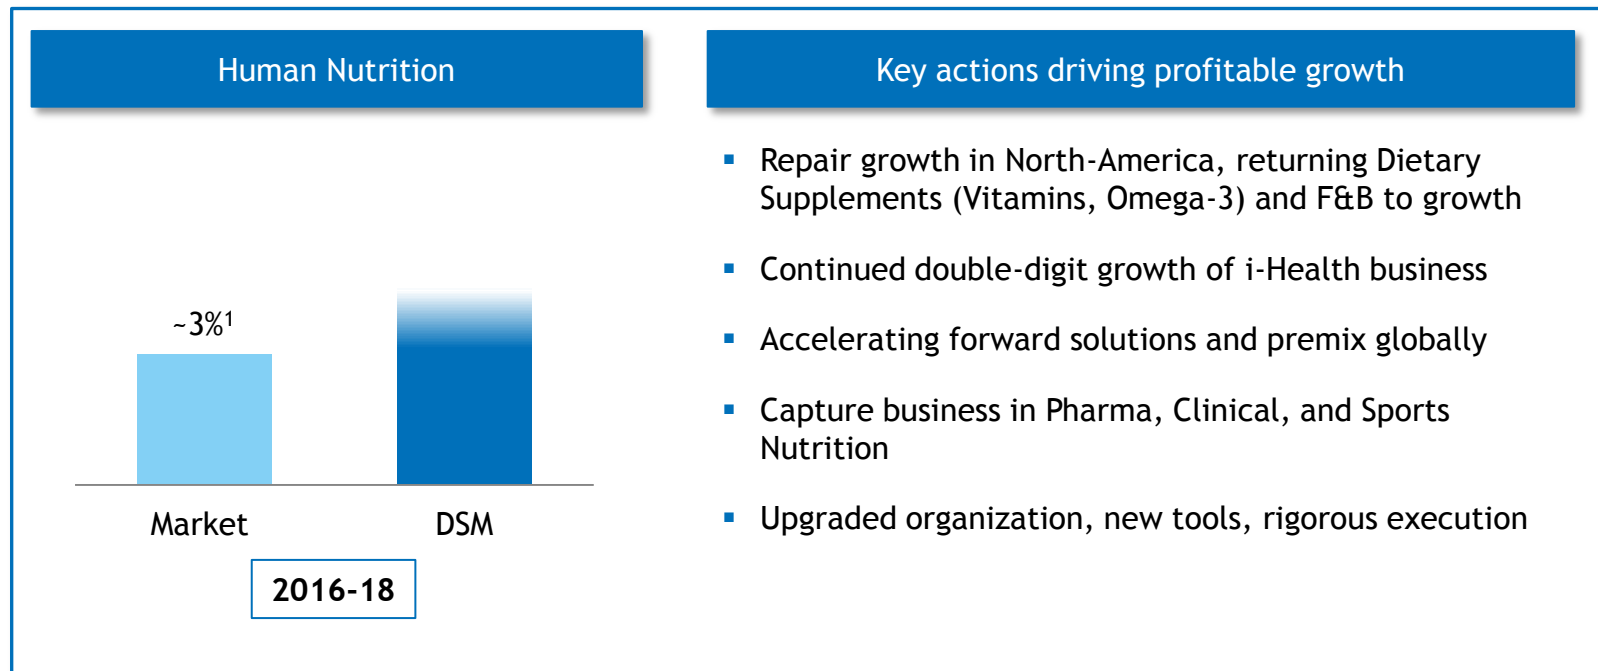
Human Nutrition

~3%$^1$

Market

DSM

2016-18

Key actions driving profitable growth

- Repair growth in North-America, returning Dietary Supplements (Vitamins, Omega-3) and F&B to growth
- Continued double-digit growth of i-Health business
- Accelerating forward solutions and premix globally
- Capture business in Pharma, Clinical, and Sports Nutrition
- Upgraded organization, new tools, rigorous execution